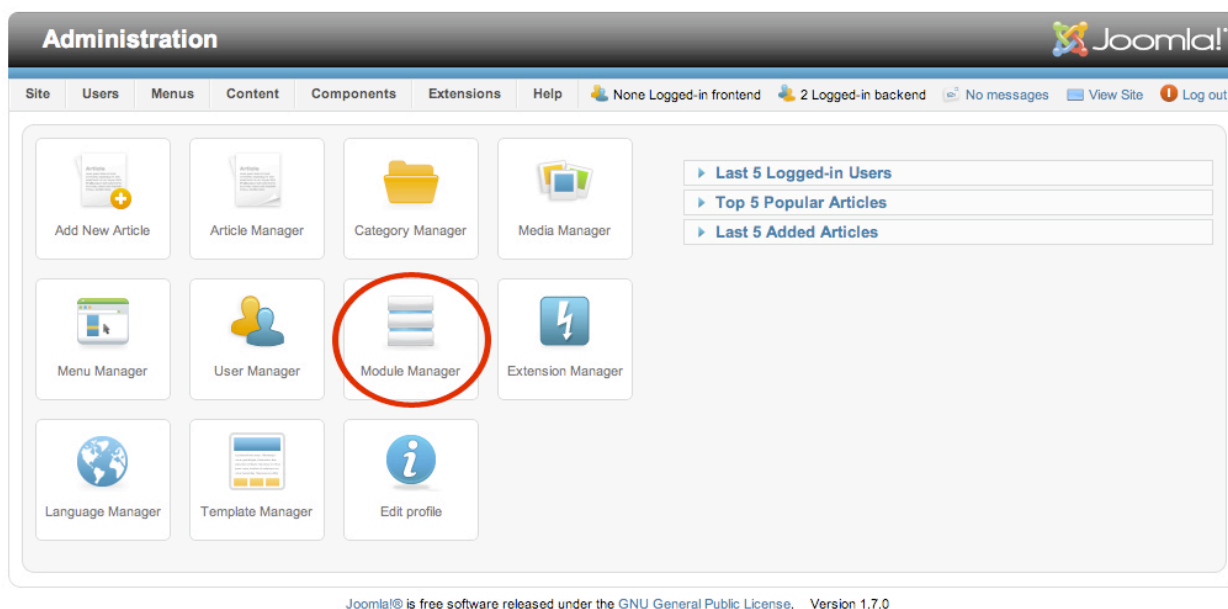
Administration

Joomla!

Site Users Menus Content Components Extensions Help

None Logged-in frontend 2 Logged-in backend No messages View Site Log out

Article

Add New Article

Article

Article Manager

Category Manager

Media Manager

Menu Manager

User Manager

Module Manager

Extension Manager

Language Manager

Template Manager

Edit profile

Last 5 Logged-in Users

Top 5 Popular Articles

Last 5 Added Articles

Joomla!® is free software released under the GNU General Public License. Version 1.7.0